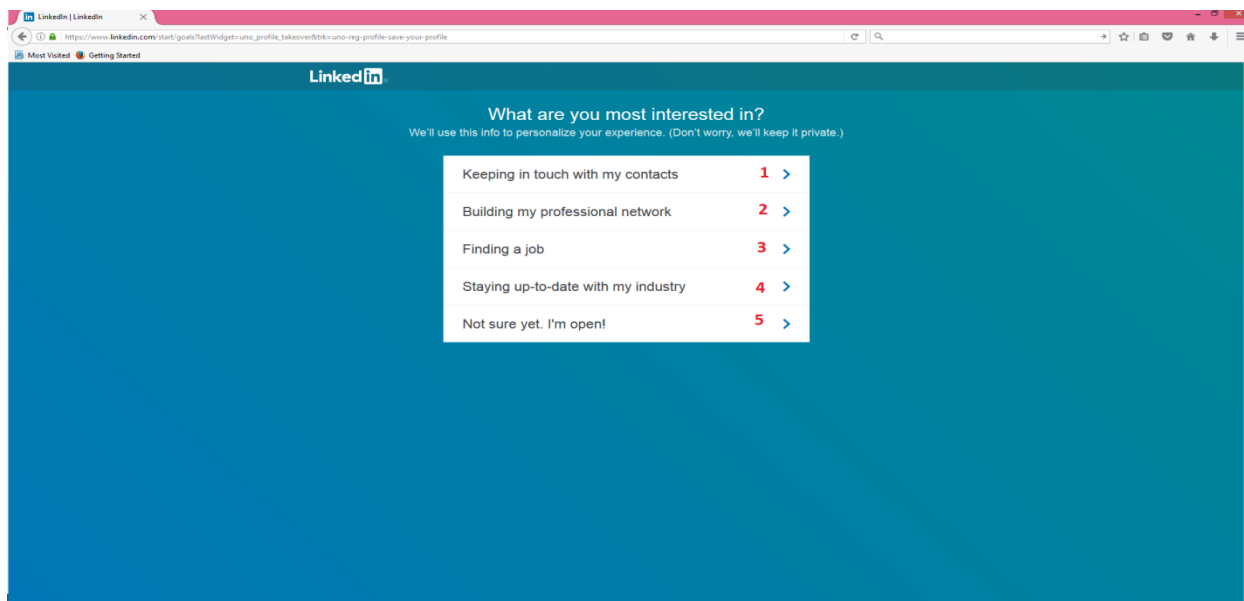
LinkedIn | LinkedIn

https://www.linkedin.com/start/goals?lastWidget=uno_profile_takeover&trk=uno-reg-profile-save-your-profile

Most Visited Getting Started

Linked in

What are you most interested in?
We'll use this info to personalize your experience. (Don't worry, we'll keep it private.)

Keeping in touch with my contacts 1 >

Building my professional network 2 >

Finding a job 3 >

Staying up-to-date with my industry 4 >

Not sure yet. I'm open! 5 >